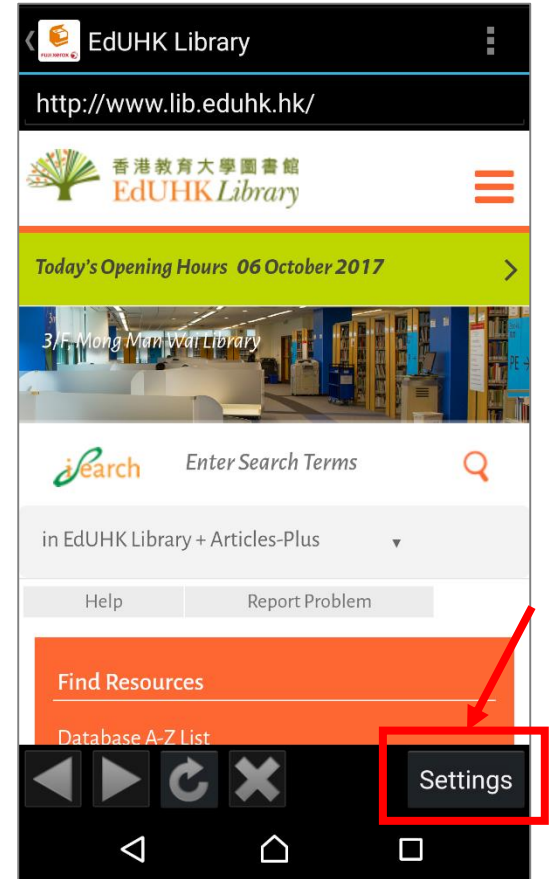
EdUHK Library

http://www.lib.eduhk.hk/

香港教育大學圖書館
EdUHK Library

Today's Opening Hours 06 October 2017

3/F Mong Man Wai Library

iSearch

Enter Search Terms

in EdUHK Library + Articles-Plus

Help

Report Problem

Find Resources

Database A-Z List

Settings